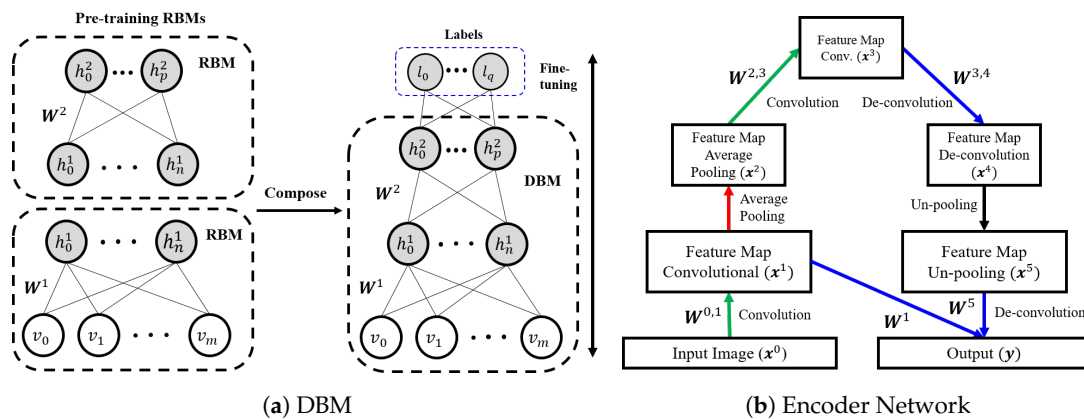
Pre-training RBMs

RBM

$h_0^2$ ⋯ $h_p^2$

$\boldsymbol{W}^2$

$h_0^1$ ⋯ $h_n^1$

RBM

$h_0^1$ ⋯ $h_n^1$

$\boldsymbol{W}^1$

$v_0$ $v_1$ ⋯ $v_m$

Compose

Labels

$l_0$ ⋯ $l_q$

Fine-tuning

$h_0^2$ ⋯ $h_p^2$

$\boldsymbol{W}^2$

DBM

$h_0^1$ ⋯ $h_n^1$

$\boldsymbol{W}^1$

$v_0$ $v_1$ ⋯ $v_m$

(a) DBM

Feature Map Conv. ($\boldsymbol{x}^3$)

$\boldsymbol{W}^{2,3}$

$\boldsymbol{W}^{3,4}$

Convolution

De-convolution

Feature Map Average Pooling ($\boldsymbol{x}^2$)

Feature Map De-convolution ($\boldsymbol{x}^4$)

Average Pooling

Un-pooling

Feature Map Convolutional ($\boldsymbol{x}^1$)

Feature Map Un-pooling ($\boldsymbol{x}^5$)

$\boldsymbol{W}^{0,1}$

Convolution

$\boldsymbol{W}^1$

$\boldsymbol{W}^5$

De-convolution

Input Image ($\boldsymbol{x}^0$)

Output ($\boldsymbol{y}$)

(b) Encoder Network